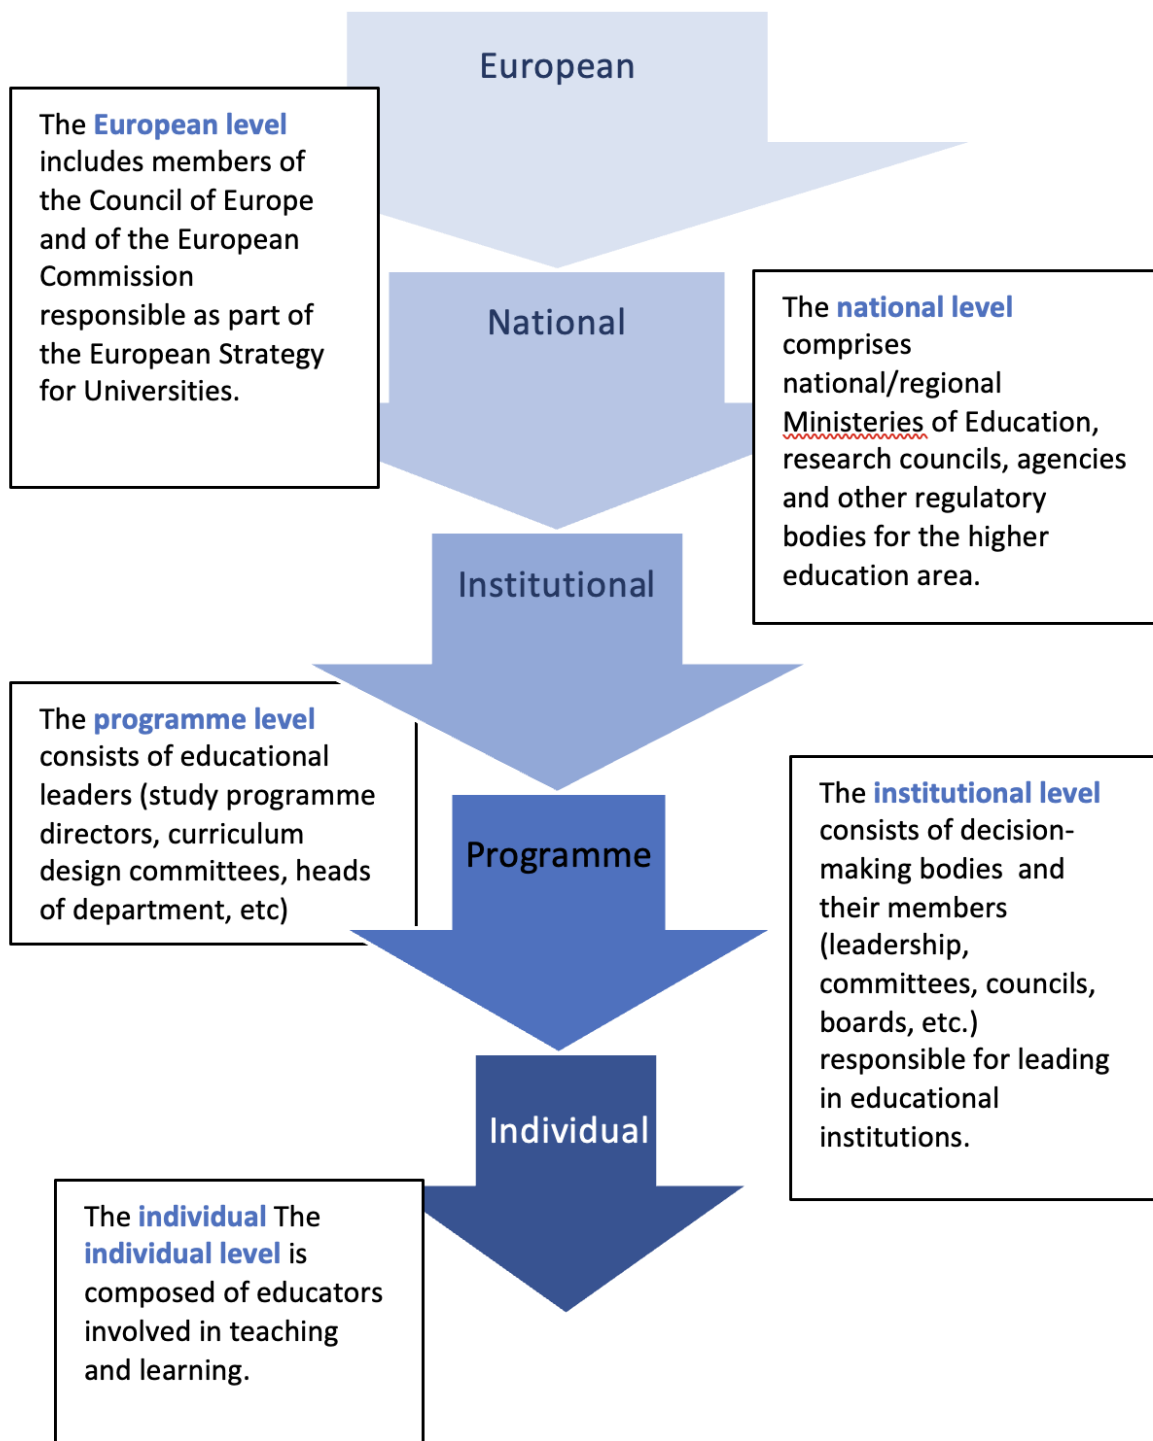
European

The European level includes members of the Council of Europe and of the European Commission responsible as part of the European Strategy for Universities.

National

The national level comprises national/regional Ministeries of Education, research councils, agencies and other regulatory bodies for the higher education area.

Institutional

The programme level consists of educational leaders (study programme directors, curriculum design committees, heads of department, etc)

Programme

The institutional level consists of decision-making bodies and their members (leadership, committees, councils, boards, etc.) responsible for leading in educational institutions.

Individual

The individual The individual level is composed of educators involved in teaching and learning.